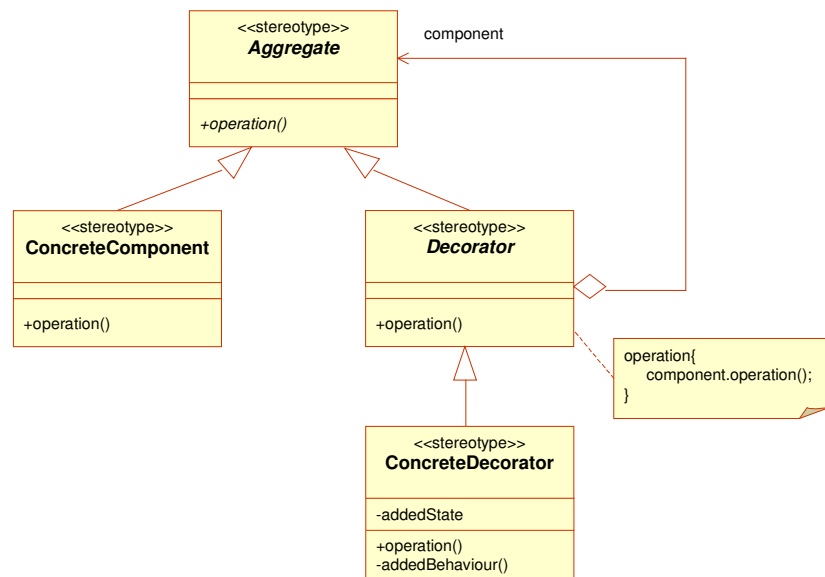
<<stereotype>>
Aggregate

+operation()

component

<<stereotype>>
ConcreteComponent

+operation()

<<stereotype>>
Decorator

+operation()

operation{
component.operation();
}

<<stereotype>>
ConcreteDecorator

-addedState

+operation()
-addedBehaviour()